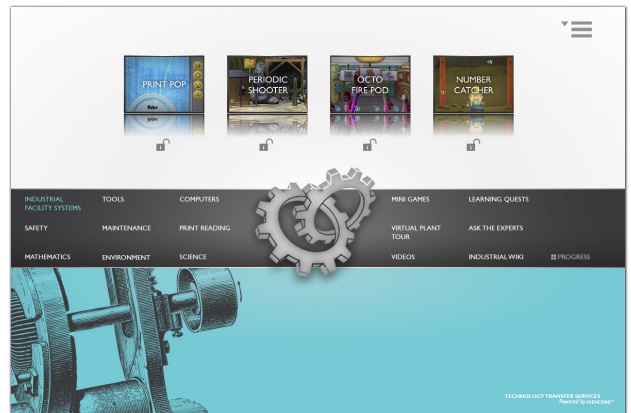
PRINT POP

PERIODIC SHOOTER

OCTO FIRE POD

NUMBER CATCHER

INDUSTRIAL FACILITY SYSTEMS
TOOLS
COMPUTERS
MINI GAMES
LEARNING QUESTS

SAFETY
MAINTENANCE
PRINT READING
VIRTUAL PLANT TOUR
ASK THE EXPERTS

MATHEMATICS
ENVIRONMENT
SCIENCE
VIDEOS
INDUSTRIAL WIKI
PROGRESS

TECHNOLOGY TRANSFER SERVICES
Powered by ODIGIA